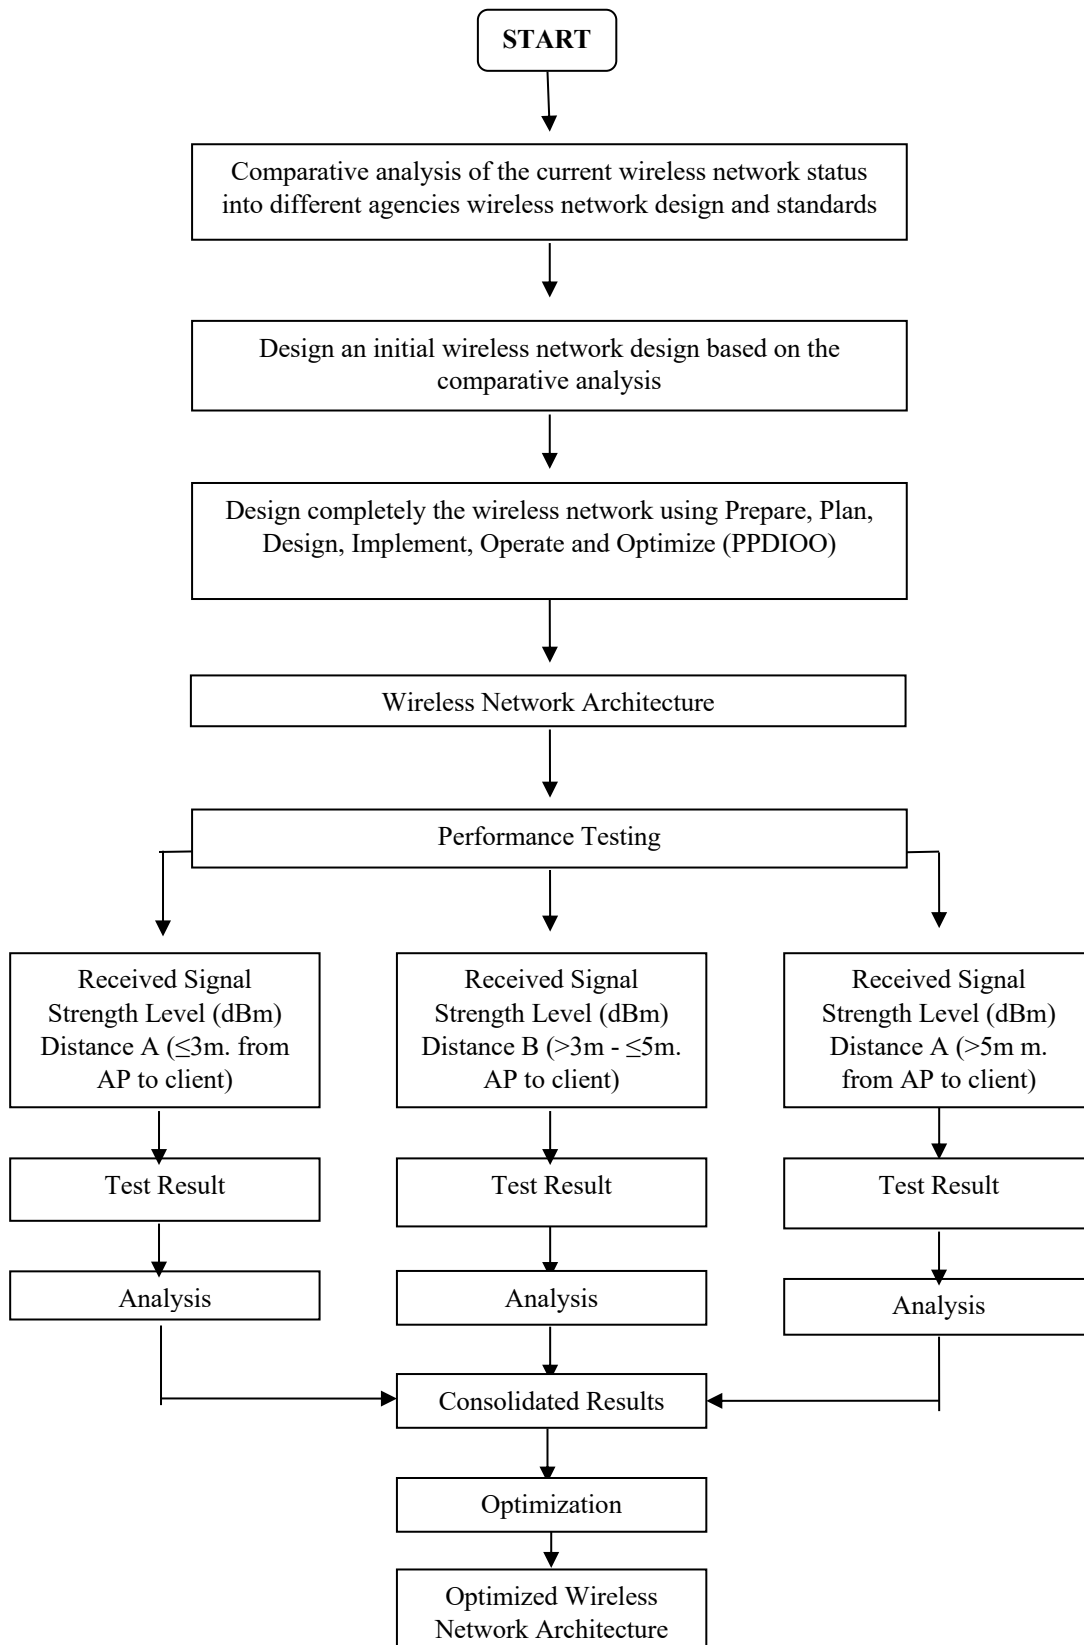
START

Comparative analysis of the current wireless network status into different agencies wireless network design and standards

Design an initial wireless network design based on the comparative analysis

Design completely the wireless network using Prepare, Plan, Design, Implement, Operate and Optimize (PPDIOO)

Wireless Network Architecture

Performance Testing

Received Signal Strength Level (dBm) Distance A (≤3m. from AP to client)

Test Result

Analysis

Received Signal Strength Level (dBm) Distance B (>3m - ≤5m. AP to client)

Test Result

Analysis

Received Signal Strength Level (dBm) Distance A (>5m m. from AP to client)

Test Result

Analysis

Consolidated Results

Optimization

Optimized Wireless Network Architecture